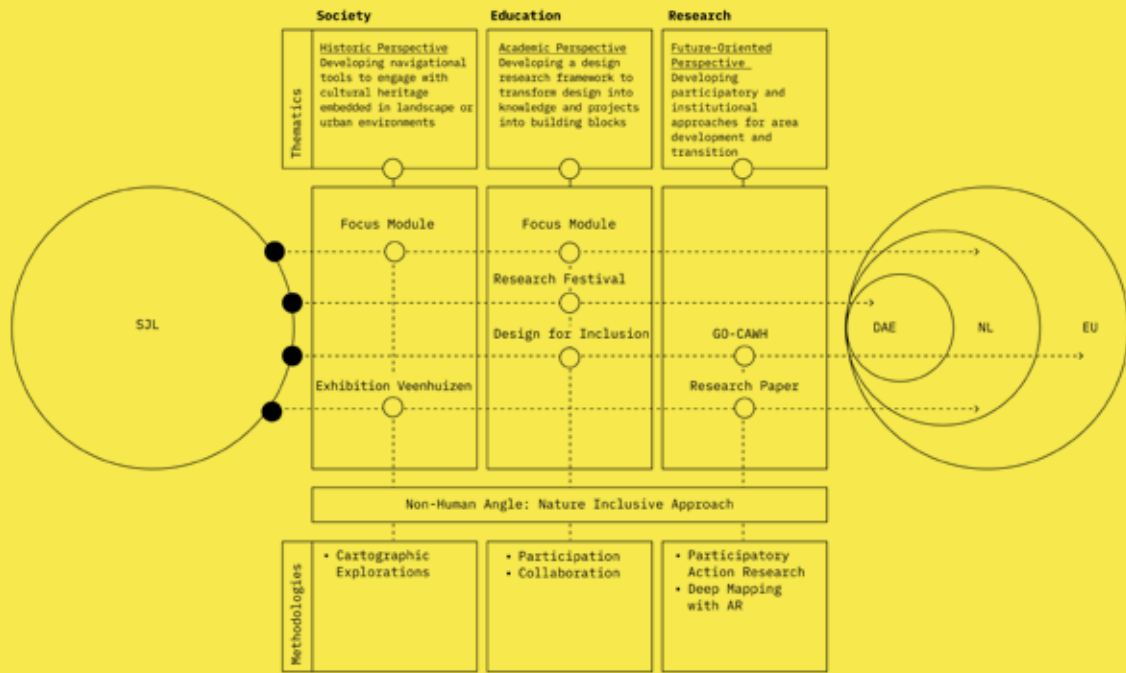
Society

Education

Research

Thematics

Historic Perspective
Developing navigational tools to engage with cultural heritage embedded in landscape or urban environments

Academic Perspective
Developing a design research framework to transform design into knowledge and projects into building blocks

Future-Oriented Perspective
Developing participatory and institutional approaches for area development and transition

SJL

Focus Module

Exhibition Veenhuizen

Focus Module

Research Festival

Design for Inclusion

GO-CAWH

Research Paper

DAE

NL

EU

Non-Human Angle: Nature Inclusive Approach

Methodologies

• Cartographic Explorations

• Participation
• Collaboration

• Participatory Action Research
• Deep Mapping with AR